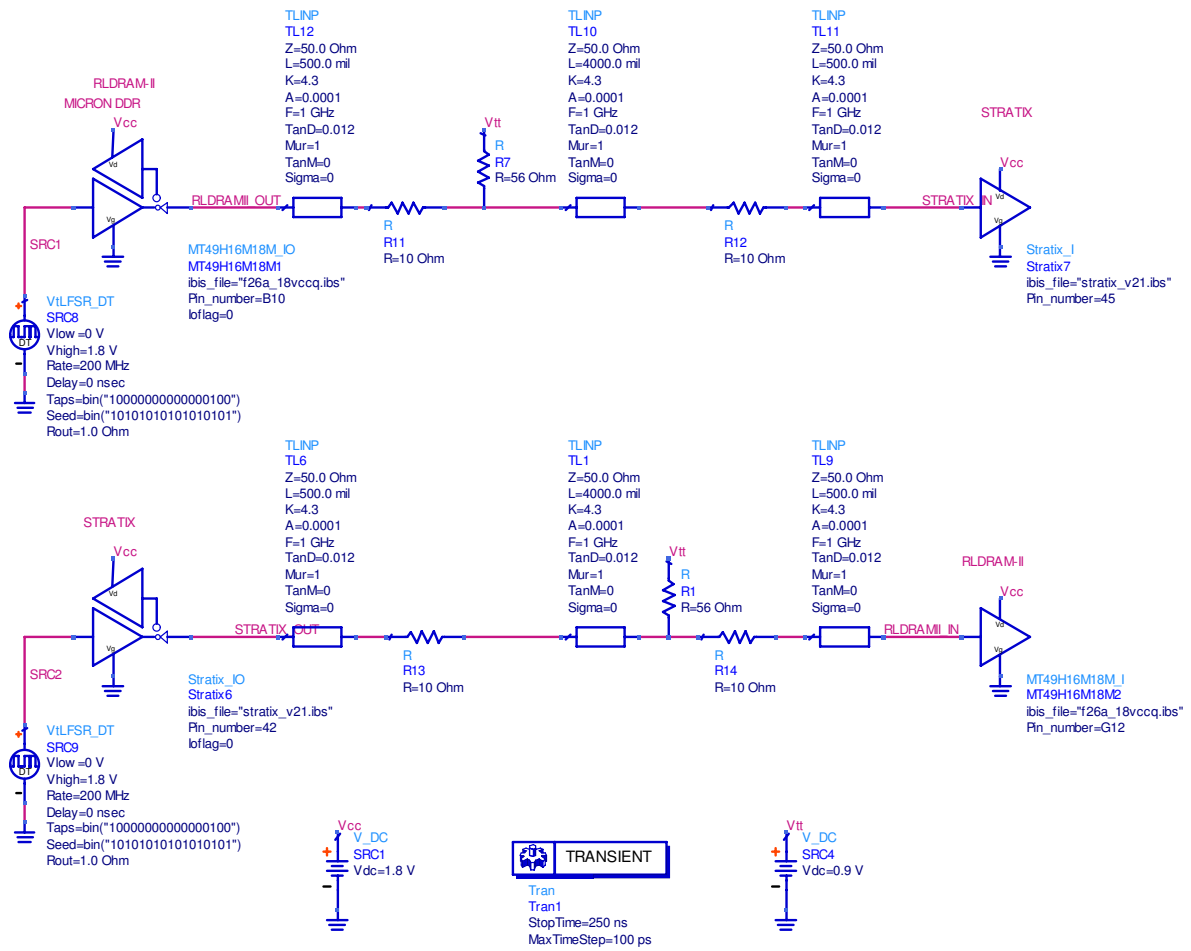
RLDRAM-II
MICRON DDR
Vcc
Vd
Vg
RLDRAMII_OUT
SRC1

TLINP
TL12
Z=50.0 Ohm
L=500.0 mil
K=4.3
A=0.0001
F=1 GHz
TanD=0.012
Mur=1
TanM=0
Sigma=0

Vtt
R
R7
R=56 Ohm

R
R11
R=10 Ohm

TLINP
TL10
Z=50.0 Ohm
L=4000.0 mil
K=4.3
A=0.0001
F=1 GHz
TanD=0.012
Mur=1
TanM=0
Sigma=0

R
R12
R=10 Ohm

TLINP
TL11
Z=50.0 Ohm
L=500.0 mil
K=4.3
A=0.0001
F=1 GHz
TanD=0.012
Mur=1
TanM=0
Sigma=0

STRATIX
Vcc
Vd
Vg
STRATIX_IN
Stratix_I
Stratix7
ibis_file="stratix_v21.ibs"
Pin_number=45

MT49H16M18M_IO
MT49H16M18M1
ibis_file="f26a_18vccq.ibs"
Pin_number=B10
Ioflag=0

VtLFSR_DT
SRC8
Vlow=0 V
Vhigh=1.8 V
Rate=200 MHz
Delay=0 nsec
Taps=bin("10000000000000100")
Seed=bin("10101010101010101")
Rout=1.0 Ohm

STRATIX
Vcc
Vd
Vg
STRATIX_OUT
SRC2

TLINP
TL6
Z=50.0 Ohm
L=500.0 mil
K=4.3
A=0.0001
F=1 GHz
TanD=0.012
Mur=1
TanM=0
Sigma=0

R
R13
R=10 Ohm

TLINP
TL1
Z=50.0 Ohm
L=4000.0 mil
K=4.3
A=0.0001
F=1 GHz
TanD=0.012
Mur=1
TanM=0
Sigma=0

Vtt
R
R1
R=56 Ohm

R
R14
R=10 Ohm

TLINP
TL9
Z=50.0 Ohm
L=500.0 mil
K=4.3
A=0.0001
F=1 GHz
TanD=0.012
Mur=1
TanM=0
Sigma=0

RLDRAM-II
Vcc
Vd
Vg
RLDRAMII_IN
MT49H16M18M_I
MT49H16M18M2
ibis_file="f26a_18vccq.ibs"
Pin_number=G12

Stratix_IO
Stratix6
ibis_file="stratix_v21.ibs"
Pin_number=42
Ioflag=0

VtLFSR_DT
SRC9
Vlow=0 V
Vhigh=1.8 V
Rate=200 MHz
Delay=0 nsec
Taps=bin("10000000000000100")
Seed=bin("10101010101010101")
Rout=1.0 Ohm

Vcc
V_DC
SRC1
Vdc=1.8 V

TRANSIENT
Tran
Tran1
StopTime=250 ns
MaxTimeStep=100 ps

Vtt
V_DC
SRC4
Vdc=0.9 V